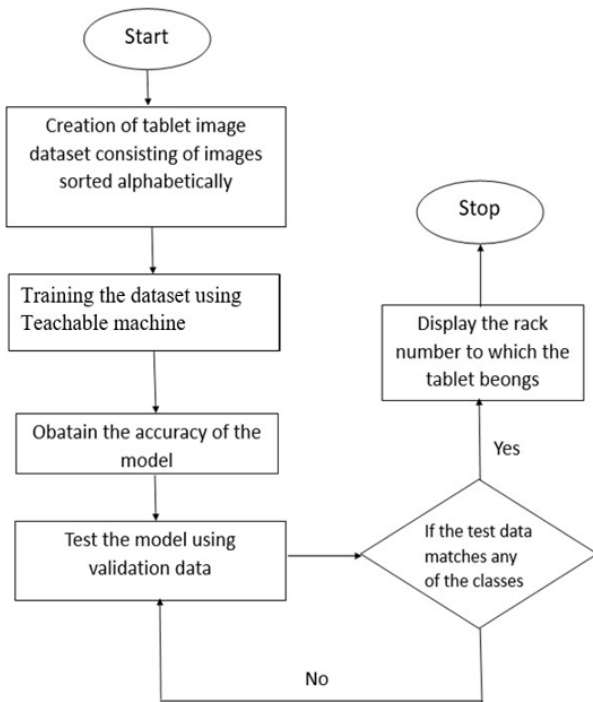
Start

Creation of tablet image dataset consisting of images sorted alphabetically

Training the dataset using Teachable machine

Obatain the accuracy of the model

Test the model using validation data

If the test data matches any of the classes

Yes

Display the rack number to which the tablet beongs

Stop

No